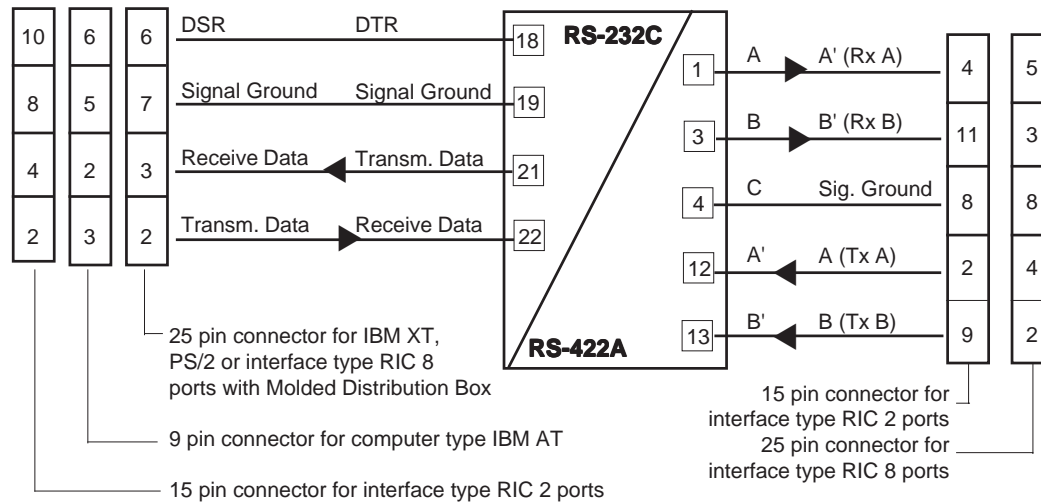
| 10 | 6 | 6 |
|---|---|---|
| 8 | 5 | 7 |
| 4 | 2 | 3 |
| 2 | 3 | 2 |

DSR DTR 18
Signal Ground Signal Ground 19
Receive Data Transm. Data 21
Transm. Data Receive Data 22

RS-232C

RS-422A

1 A A' (Rx A) 4 5
3 B B' (Rx B) 11 3
4 C Sig. Ground 8 8
12 A' A (Tx A) 2 4
13 B' B (Tx B) 9 2

25 pin connector for IBM XT, PS/2 or interface type RIC 8 ports with Molded Distribution Box

9 pin connector for computer type IBM AT

15 pin connector for interface type RIC 2 ports

15 pin connector for interface type RIC 2 ports

25 pin connector for interface type RIC 8 ports